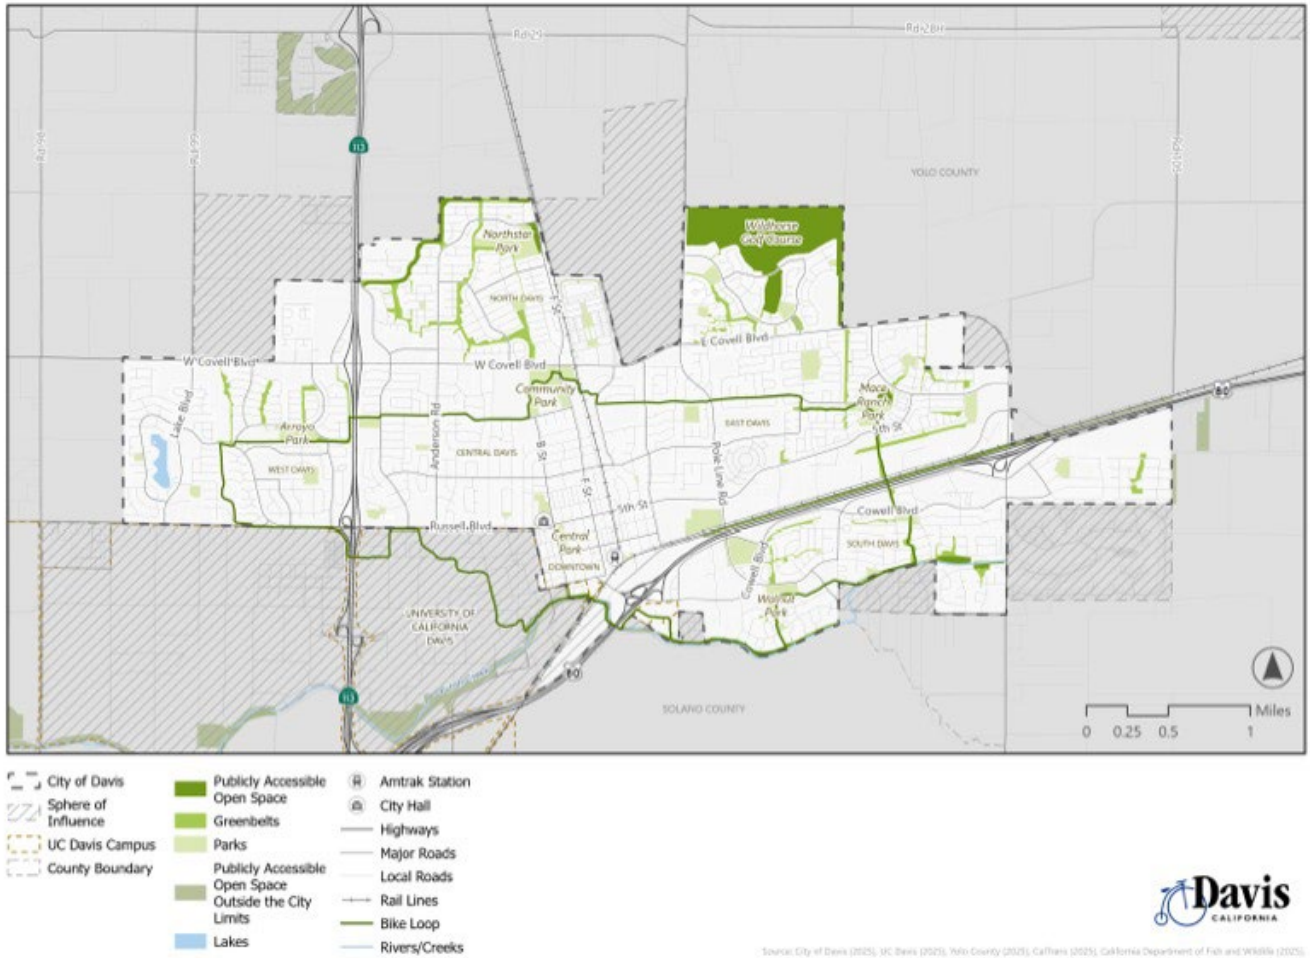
Rd 29

Rd 28H

113

Rd 99

YOLO COUNTY

Northstar Park

NORTH DAVIS

F St

Wildhorse Golf Course

E Covell Blvd

W Covell Blvd

W Covell Blvd

Community Park

Lake Blvd

Arroyo Park

Anderson Rd

CENTRAL DAVIS

B St

EAST DAVIS

Pole Line Rd

Mace Ranch Park

5th St

80

WEST DAVIS

F St

5th St

Russell Blvd

Central Park

DOWNTOWN

Cowell Blvd

SOUTH DAVIS

Cowell Blvd

Walnut Park

UNIVERSITY OF CALIFORNIA DAVIS

80

113

SOLANO COUNTY

0 0.25 0.5 1 Miles

City of Davis

Sphere of Influence

UC Davis Campus

County Boundary

Publicly Accessible Open Space

Greenbelts

Parks

Publicly Accessible Open Space Outside the City Limits

Lakes

Amtrak Station

City Hall

Highways

Major Roads

Local Roads

Rail Lines

Bike Loop

Rivers/Creeks

Davis CALIFORNIA

Source: City of Davis (2025), UC Davis (2025), Yolo County (2025), Caltrans (2025), California Department of Fish and Wildlife (2025).